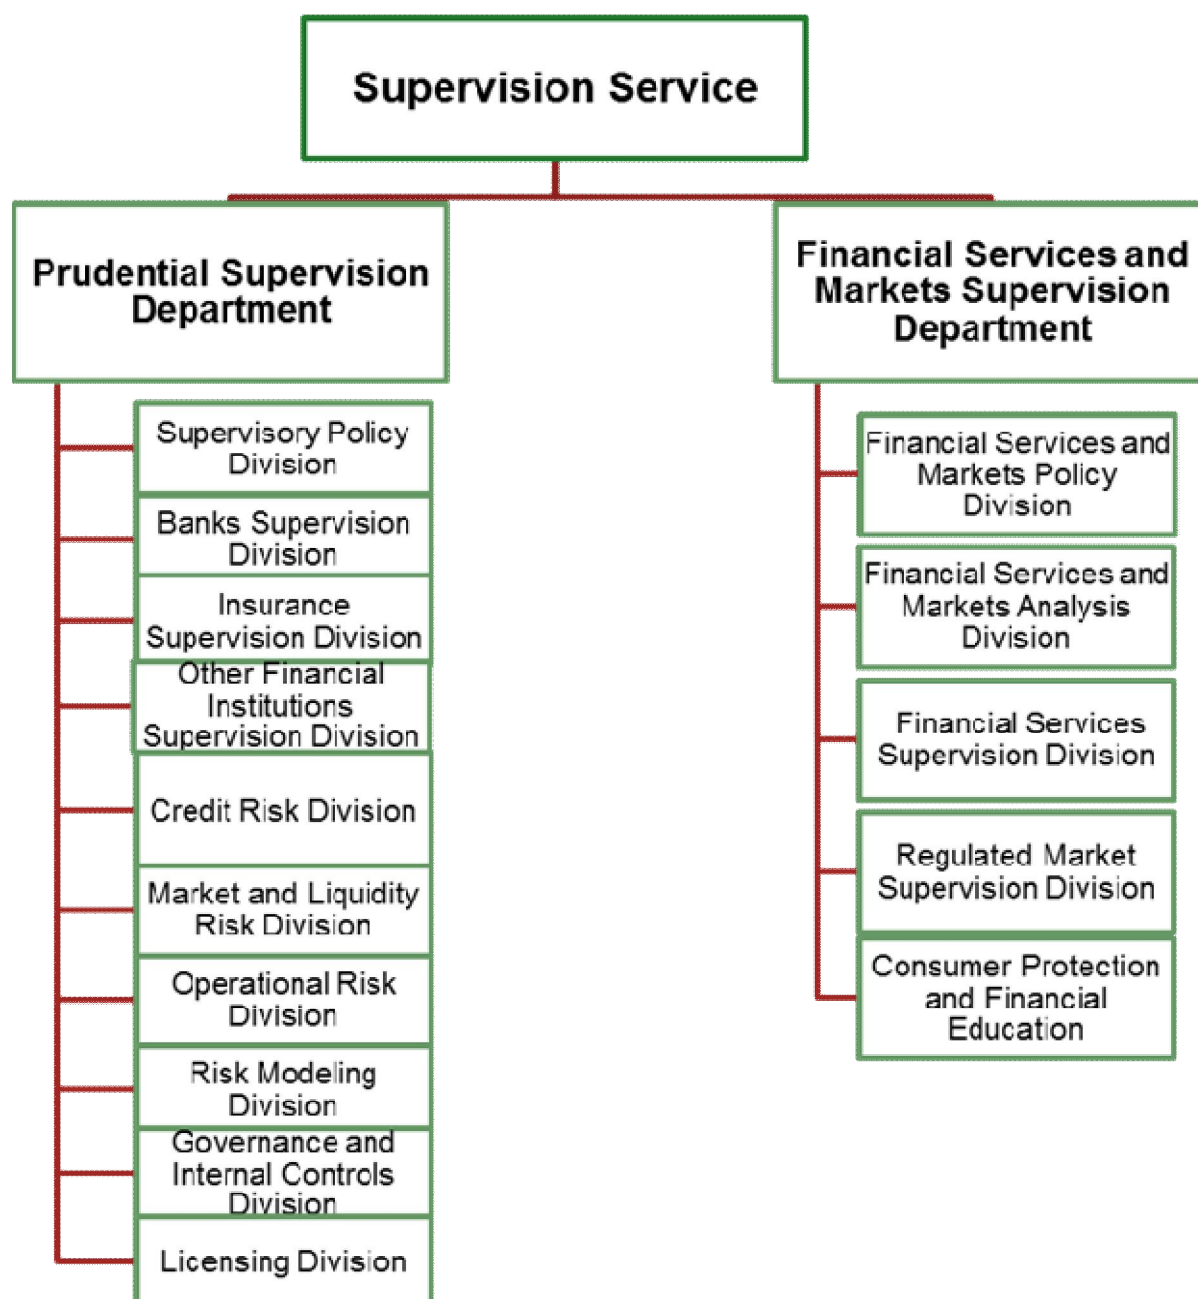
Supervision Service

Prudential Supervision Department

Supervisory Policy Division

Banks Supervision Division

Insurance Supervision Division

Other Financial Institutions Supervision Division

Credit Risk Division

Market and Liquidity Risk Division

Operational Risk Division

Risk Modeling Division

Governance and Internal Controls Division

Licensing Division

Financial Services and Markets Supervision Department

Financial Services and Markets Policy Division

Financial Services and Markets Analysis Division

Financial Services Supervision Division

Regulated Market Supervision Division

Consumer Protection and Financial Education